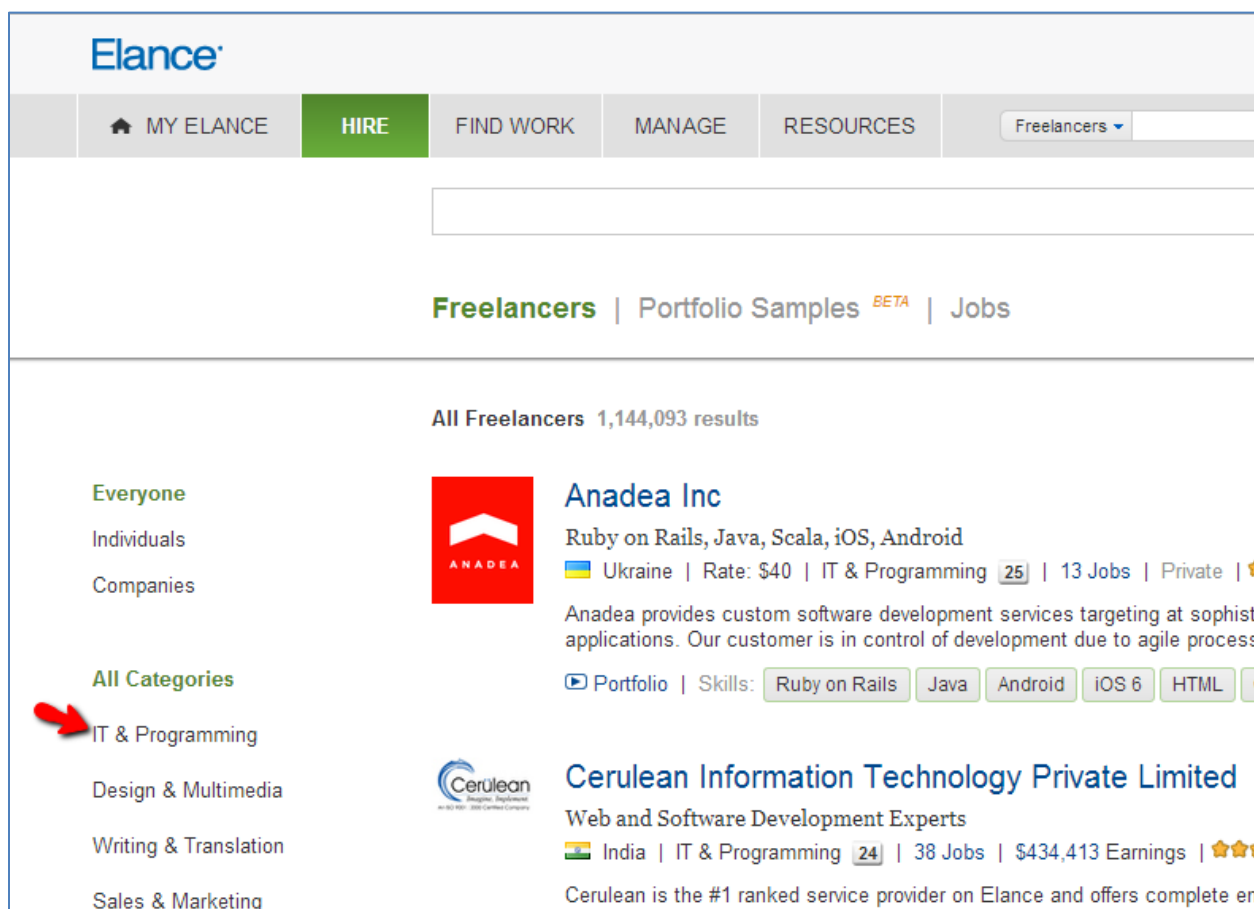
Elance

MY ELANCE | HIRE | FIND WORK | MANAGE | RESOURCES | Freelancers

Freelancers | Portfolio Samples BETA | Jobs

All Freelancers 1,144,093 results

Everyone
Individuals
Companies

All Categories
IT & Programming
Design & Multimedia
Writing & Translation
Sales & Marketing

ANADEA

Anadea Inc
Ruby on Rails, Java, Scala, iOS, Android
Ukraine | Rate: $40 | IT & Programming 25 | 13 Jobs | Private |
Anadea provides custom software development services targeting at sophist applications. Our customer is in control of development due to agile process
Portfolio | Skills: Ruby on Rails Java Android iOS 6 HTML

Cerulean Imagine. Implement

Cerulean Information Technology Private Limited
Web and Software Development Experts
India | IT & Programming 24 | 38 Jobs | $434,413 Earnings |
Cerulean is the #1 ranked service provider on Elance and offers complete en